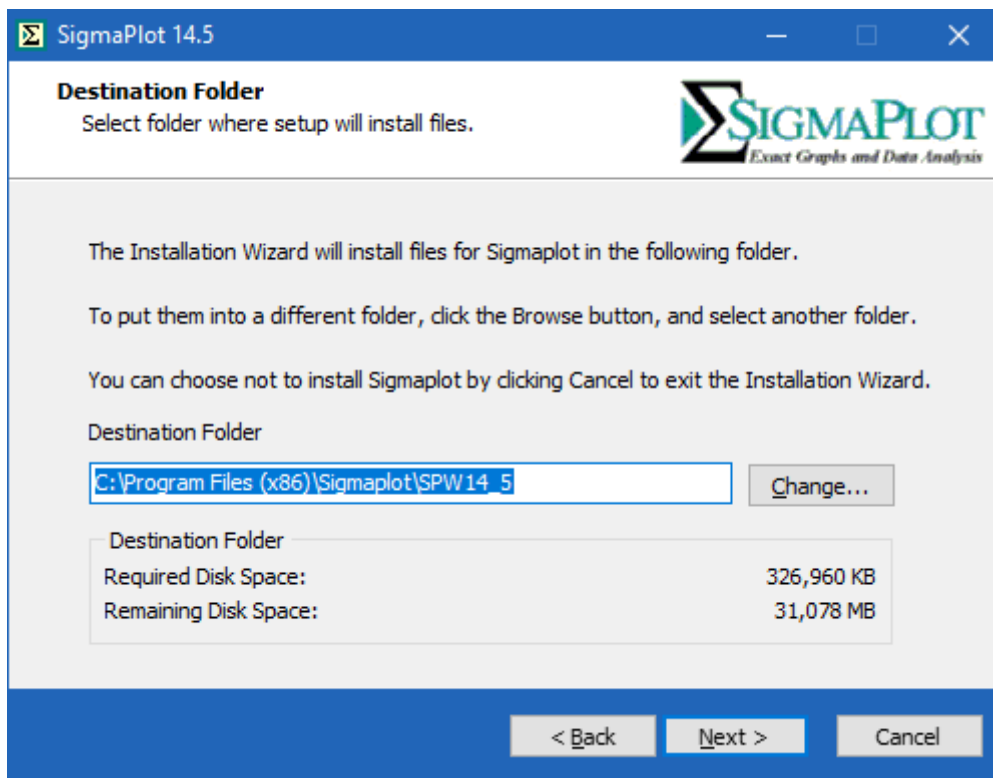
SigmaPlot 14.5

Destination Folder
Select folder where setup will install files.

SIGMAPLOT
Exact Graphs and Data Analysis

The Installation Wizard will install files for Sigmaplot in the following folder.

To put them into a different folder, click the Browse button, and select another folder.

You can choose not to install Sigmaplot by clicking Cancel to exit the Installation Wizard.

Destination Folder

C:\Program Files (x86)\Sigmaplot\SPW14_5

Change...

Destination Folder

| Required Disk Space: | 326,960 KB |
|---|---|
| Remaining Disk Space: | 31,078 MB |

< Back
Next >
Cancel